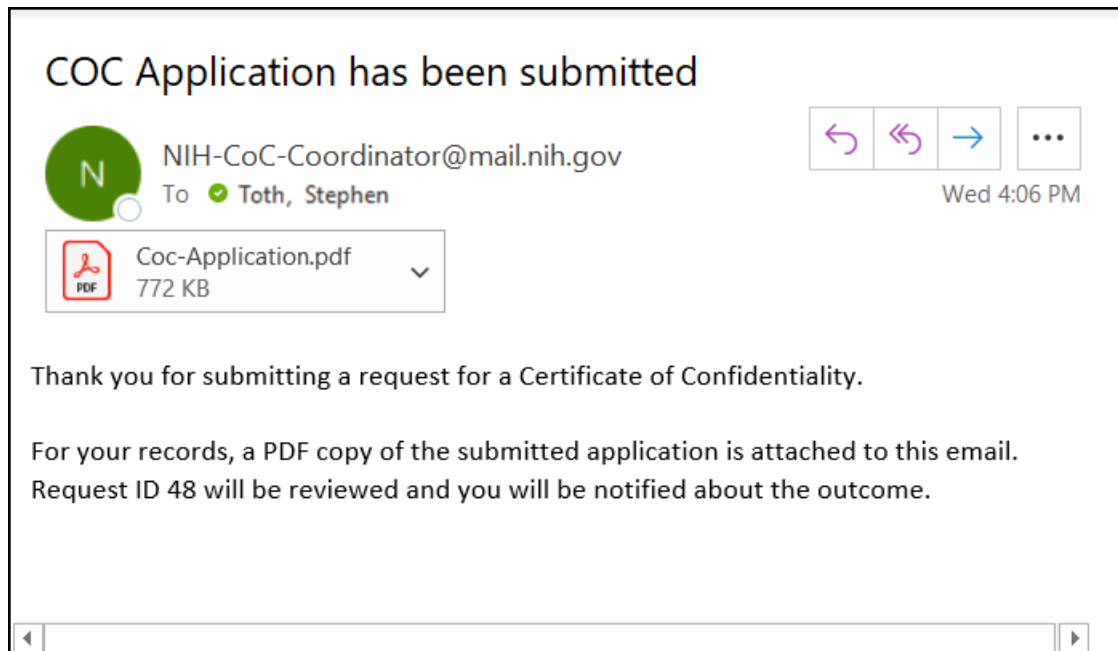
COC Application has been submitted

N

NIH-CoC-Coordinator@mail.nih.gov

To Toth, Stephen

Wed 4:06 PM

PDF

Coc-Application.pdf
772 KB

Thank you for submitting a request for a Certificate of Confidentiality.

For your records, a PDF copy of the submitted application is attached to this email. Request ID 48 will be reviewed and you will be notified about the outcome.